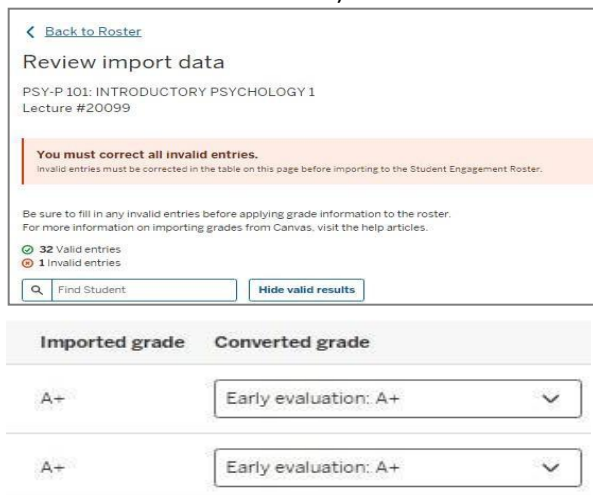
Back to Roster

Review import data

PSY-P 101: INTRODUCTORY PSYCHOLOGY 1
Lecture #20099

You must correct all invalid entries.
Invalid entries must be corrected in the table on this page before importing to the Student Engagement Roster.

Be sure to fill in any invalid entries before applying grade information to the roster.
For more information on importing grades from Canvas, visit the help articles.

32 Valid entries
1 Invalid entries

Find Student

Hide valid results

| Imported grade | Converted grade |
|---|---|
| A+ | Early evaluation: A+ |
| A+ | Early evaluation: A+ |